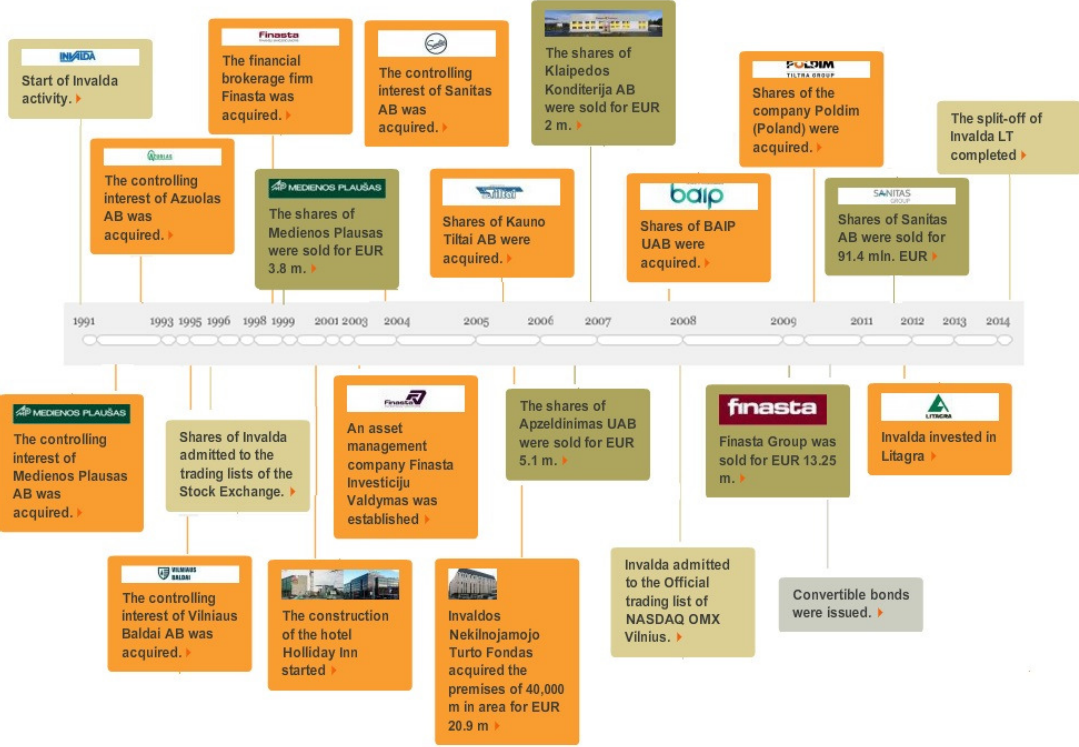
INVALDA
Start of Invalda activity.

Finasta
The financial brokerage firm Finasta was acquired.

The controlling interest of Sanitas AB was acquired.

The shares of Klaipedos Konditerija AB were sold for EUR 2 m.

POLDIM
TILTRA GROUP
Shares of the company Poldim (Poland) were acquired.

The split-off of Invalda LT completed

AZUOLAS
The controlling interest of Azuolas AB was acquired.

MEDIENOS PLAUŠAS
The shares of Medienos Plausas were sold for EUR 3.8 m.

Tiltai
Shares of Kauno Tiltai AB were acquired.

baip
Shares of BAIP UAB were acquired.

SANITAS GROUP
Shares of Sanitas AB were sold for 91.4 mln. EUR

1991 1993 1995 1996 1998 1999 2001 2003 2004 2005 2006 2007 2008 2009 2011 2012 2013 2014

MEDIENOS PLAUŠAS
The controlling interest of Medienos Plausas AB was acquired.

Shares of Invalda admitted to the trading lists of the Stock Exchange.

Finasta
An asset management company Finasta Investiciju Valdymas was established

The shares of Apzeldinimas UAB were sold for EUR 5.1 m.

finasta
Finasta Group was sold for EUR 13.25 m.

LITAGRA
Invalda invested in Litagra

VILNIAUS BALDAI
The controlling interest of Vilniaus Baldai AB was acquired.

The construction of the hotel Holliday Inn started

Invaldos Nekilnojamojo Turto Fondas acquired the premises of 40,000 m in area for EUR 20.9 m

Invalda admitted to the Official trading list of NASDAQ OMX Vilnius.

Convertible bonds were issued.